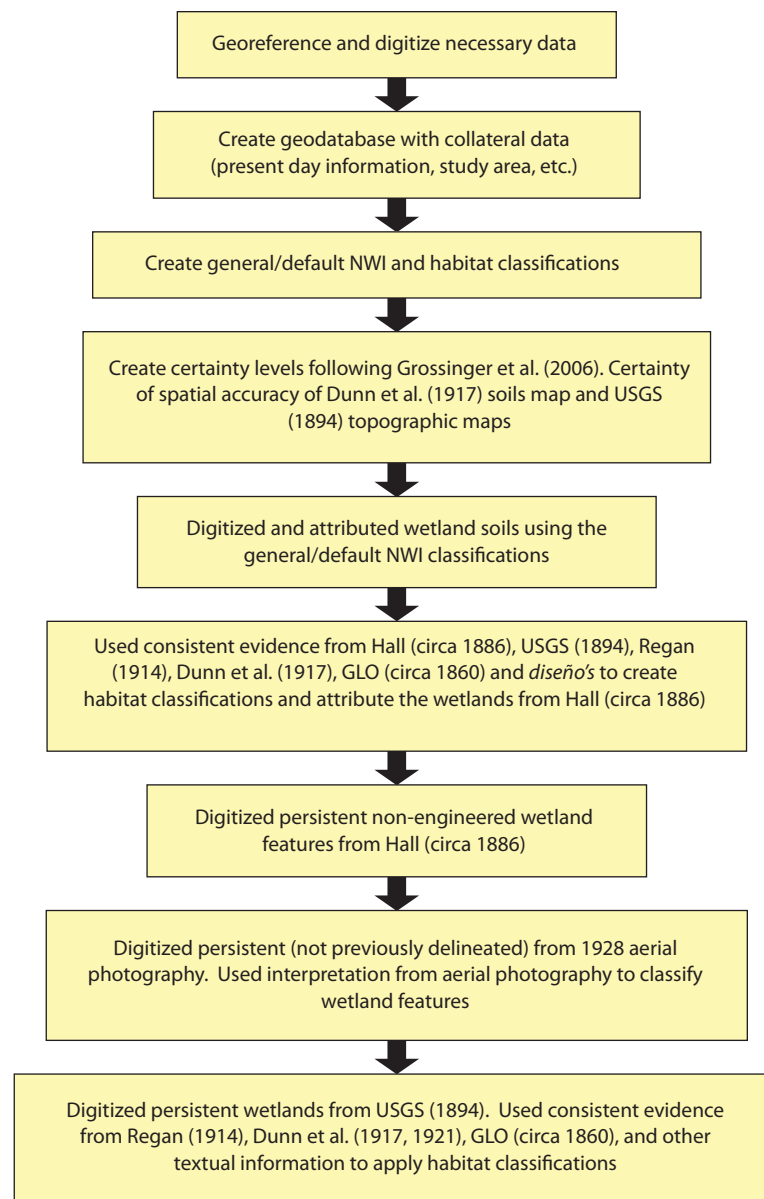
Georeference and digitize necessary data

Create geodatabase with collateral data (present day information, study area, etc.)

Create general/default NWI and habitat classifications

Create certainty levels following Grossinger et al. (2006). Certainty of spatial accuracy of Dunn et al. (1917) soils map and USGS (1894) topographic maps

Digitized and attributed wetland soils using the general/default NWI classifications

Used consistent evidence from Hall (circa 1886), USGS (1894), Regan (1914), Dunn et al. (1917), GLO (circa 1860) and *diseño's* to create habitat classifications and attribute the wetlands from Hall (circa 1886)

Digitized persistent non-engineered wetland features from Hall (circa 1886)

Digitized persistent (not previously delineated) from 1928 aerial photography. Used interpretation from aerial photography to classify wetland features

Digitized persistent wetlands from USGS (1894). Used consistent evidence from Regan (1914), Dunn et al. (1917, 1921), GLO (circa 1860), and other textual information to apply habitat classifications